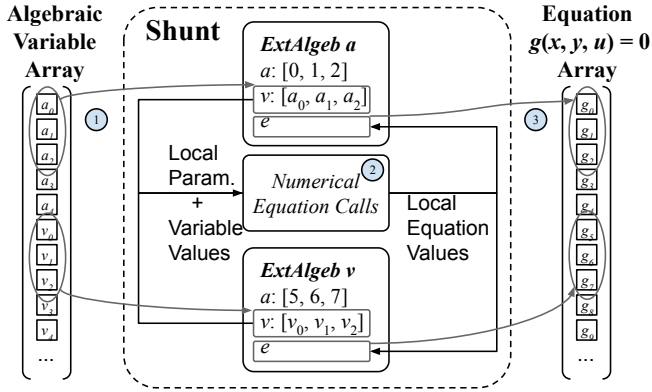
Algebraic Variable Array

$a_0$
$a_1$
$a_2$
$a_3$
$a_4$
$v_0$
$v_1$
$v_2$
$v_3$
$v_4$
...

1

Shunt

ExtAlgeb a
a: [0, 1, 2]
v: [$a_0$, $a_1$, $a_2$]
e

Local Param. + Variable Values

Numerical Equation Calls

2

Local Equation Values

ExtAlgeb v
a: [5, 6, 7]
v: [$v_0$, $v_1$, $v_2$]
e

3

Equation $g(x, y, u) = 0$ Array

$g_0$
$g_1$
$g_2$
$g_3$
$g_4$
$g_5$
$g_6$
$g_7$
$g_8$
$g_9$
...